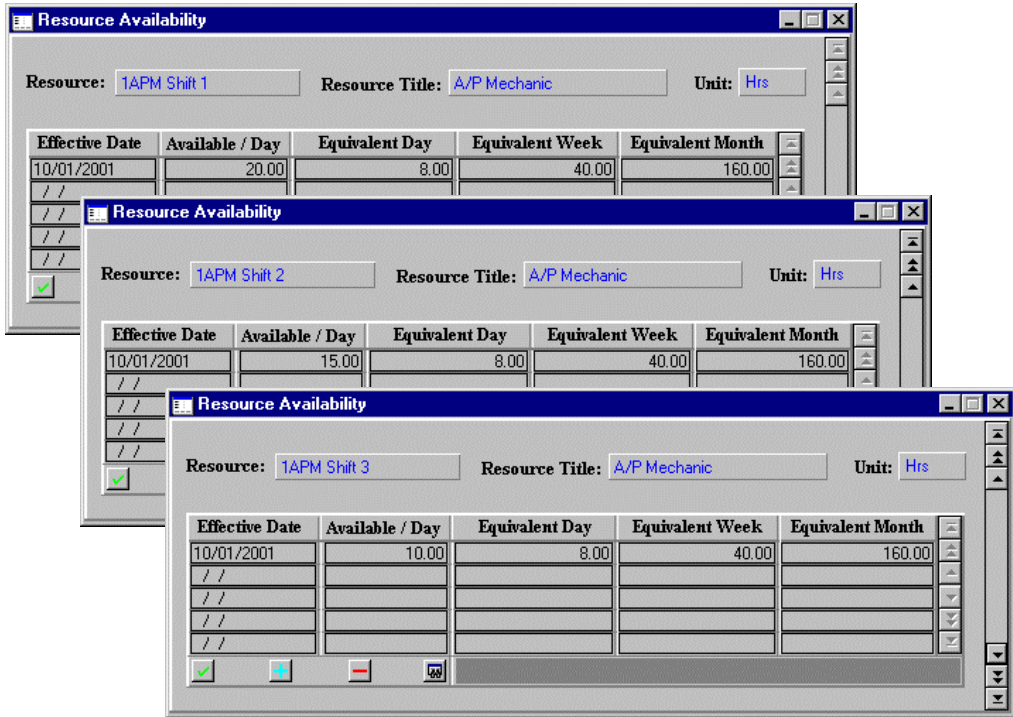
Resource Availability

Resource: 1APM Shift 1 Resource Title: A/P Mechanic Unit: Hrs

| Effective Date | Available / Day | Equivalent Day | Equivalent Week | Equivalent Month |
|---|---|---|---|---|
| 10/01/2001 | 20.00 | 8.00 | 40.00 | 160.00 |
| / / | | | | |
| / / | | | | |
| / / | | | | |
| / / | | | | |

Resource Availability

Resource: 1APM Shift 2 Resource Title: A/P Mechanic Unit: Hrs

| Effective Date | Available / Day | Equivalent Day | Equivalent Week | Equivalent Month |
|---|---|---|---|---|
| 10/01/2001 | 15.00 | 8.00 | 40.00 | 160.00 |
| / / | | | | |
| / / | | | | |
| / / | | | | |
| / / | | | | |

Resource Availability

Resource: 1APM Shift 3 Resource Title: A/P Mechanic Unit: Hrs

| Effective Date | Available / Day | Equivalent Day | Equivalent Week | Equivalent Month |
|---|---|---|---|---|
| 10/01/2001 | 10.00 | 8.00 | 40.00 | 160.00 |
| / / | | | | |
| / / | | | | |
| / / | | | | |
| / / | | | | |